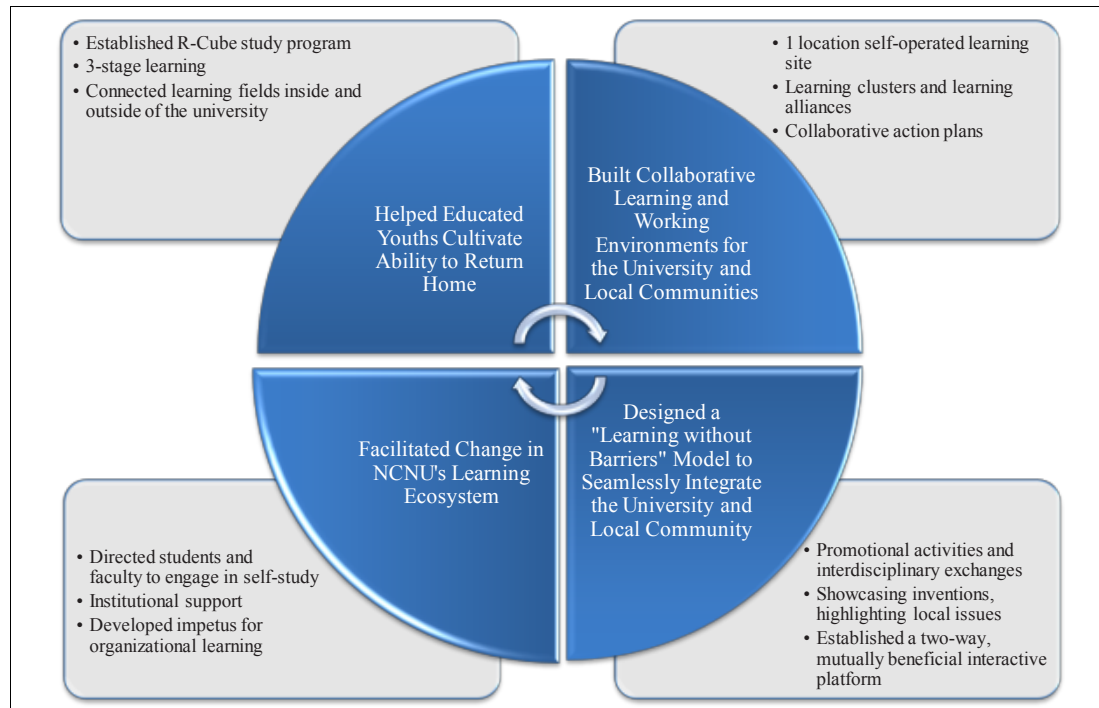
- Established R-Cube study program
- 3-stage learning
- Connected learning fields inside and outside of the university

- 1 location self-operated learning site
- Learning clusters and learning alliances
- Collaborative action plans

Helped Educated Youths Cultivate Ability to Return Home

Built Collaborative Learning and Working Environments for the University and Local Communities

Facilitated Change in NCNU's Learning Ecosystem

Designed a "Learning without Barriers" Model to Seamlessly Integrate the University and Local Community

- Directed students and faculty to engage in self-study
- Institutional support
- Developed impetus for organizational learning

- Promotional activities and interdisciplinary exchanges
- Showcasing inventions, highlighting local issues
- Established a two-way, mutually beneficial interactive platform